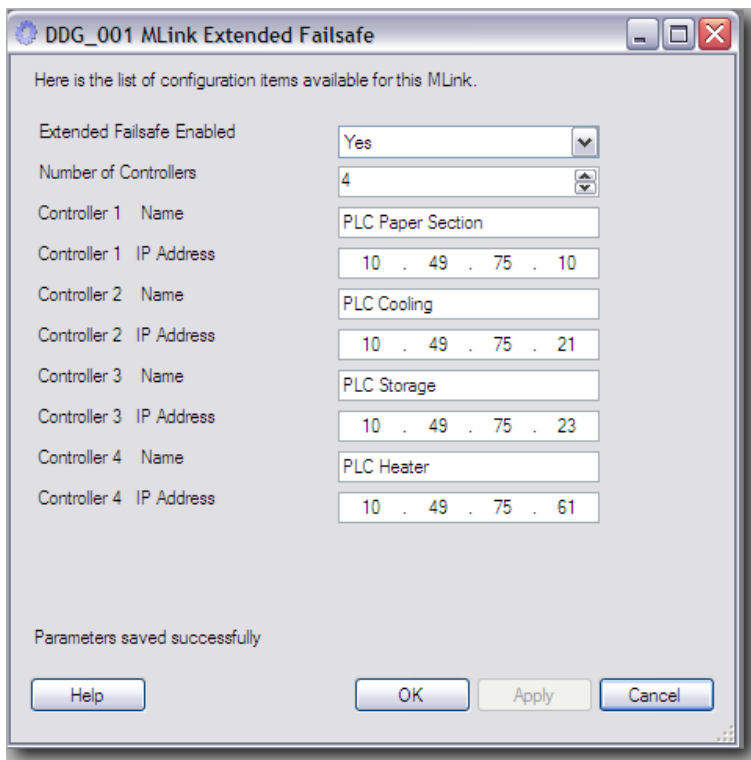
DDG_001 MLink Extended Failsafe

Here is the list of configuration items available for this MLink.

Extended Failsafe Enabled Yes
Number of Controllers 4
Controller 1 Name PLC Paper Section
Controller 1 IP Address 10 . 49 . 75 . 10
Controller 2 Name PLC Cooling
Controller 2 IP Address 10 . 49 . 75 . 21
Controller 3 Name PLC Storage
Controller 3 IP Address 10 . 49 . 75 . 23
Controller 4 Name PLC Heater
Controller 4 IP Address 10 . 49 . 75 . 61

Parameters saved successfully

Help OK Apply Cancel